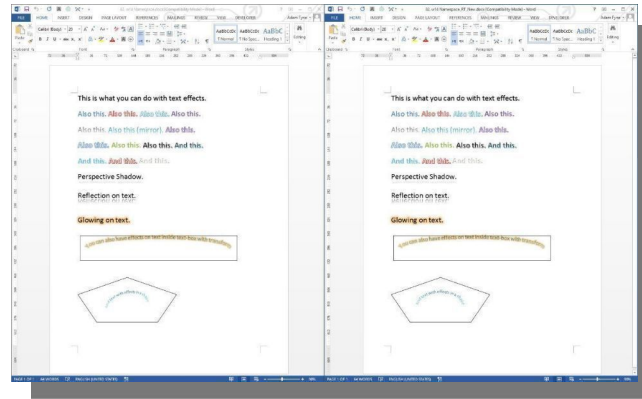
This is what you can do with text effects.

Also this. Also this. Also this.

Also this. Also this (mirror). Also this.

Also this. Also this. Also this. And this.

And this. And this. And this.

Perspective Shadow.

Reflection on text.

Glowing on text.

You can also have effects on text inside text box with transform

This is what you can do with text effects.

Also this. Also this. Also this.

Also this. Also this (mirror). Also this.

Also this. Also this. Also this. And this.

And this. And this. And this.

Perspective Shadow.

Reflection on text.

Glowing on text.

You can also have effects on text inside text box with transform